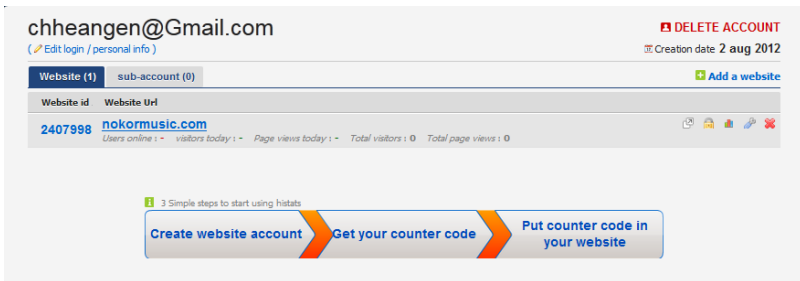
chheangen@Gmail.com
( Edit login / personal info )

DELETE ACCOUNT
Creation date 2 aug 2012

Website (1)   sub-account (0)

Add a website

| Website id | Website Url |
|---|---|
| 2407998 | nokormusic.com<br>Users online : - visitors today : - Page views today : - Total visitors : 0 Total page views : 0 |

3 Simple steps to start using histats

Create website account

Get your counter code

Put counter code in your website